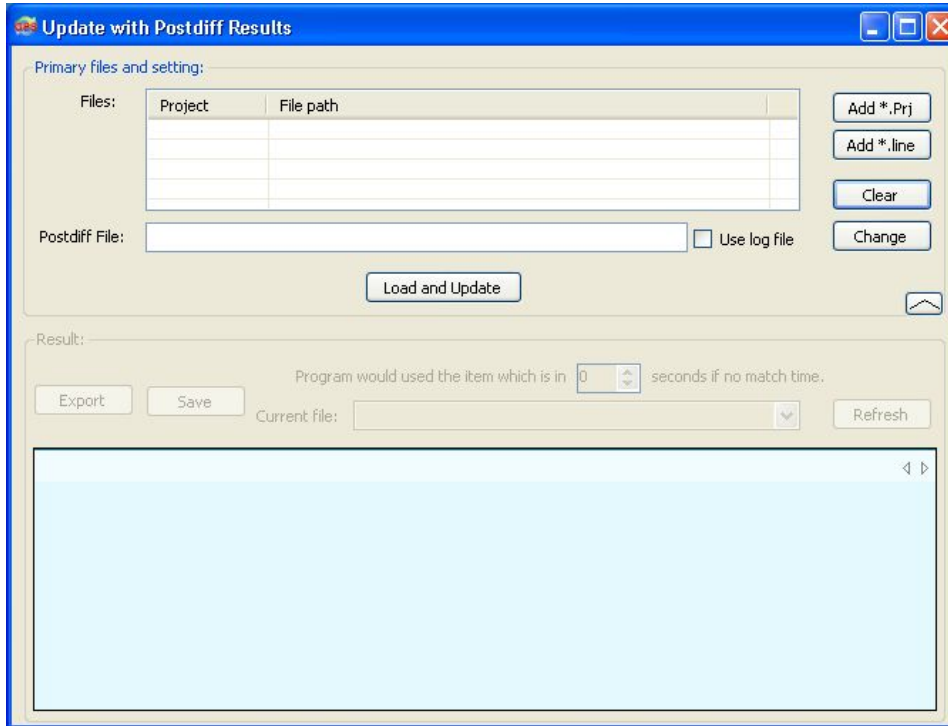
Update with Postdiff Results

Primary files and setting:

Files:

| Project | File path |
|---|---|
| | |

Add *.Prj

Add *.line

Clear

Postdiff File:

Use log file

Change

Load and Update

Result:

Program would used the item which is in 0 seconds if no match time.

Export

Save

Current file:

Refresh